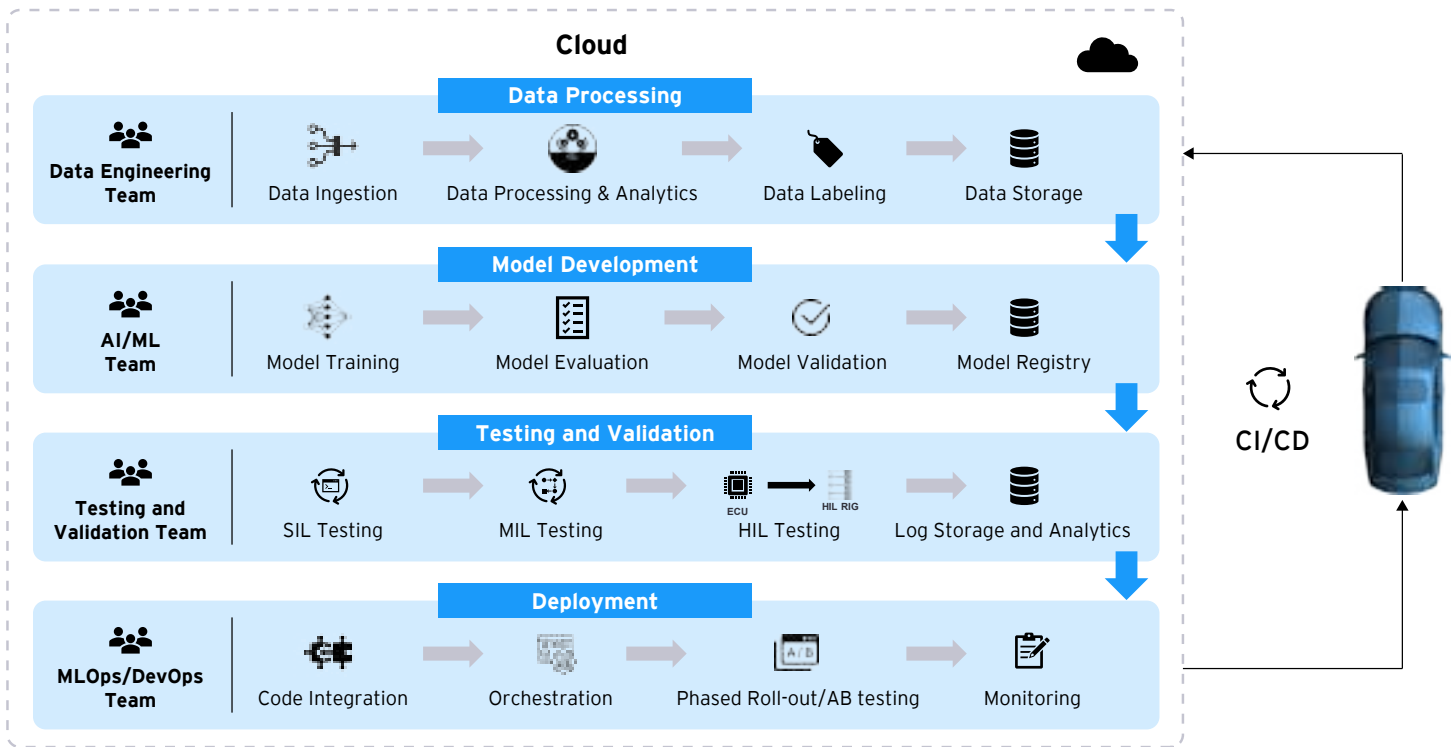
Cloud

Data Processing

Data Engineering Team

Data Ingestion

Data Processing & Analytics

Data Labeling

Data Storage

Model Development

AI/ML Team

Model Training

Model Evaluation

Model Validation

Model Registry

Testing and Validation

Testing and Validation Team

SIL Testing

MIL Testing

ECU

HIL RIG

HIL Testing

Log Storage and Analytics

Deployment

MLOps/DevOps Team

Code Integration

Orchestration

A/B

Phased Roll-out/AB testing

Monitoring

CI/CD